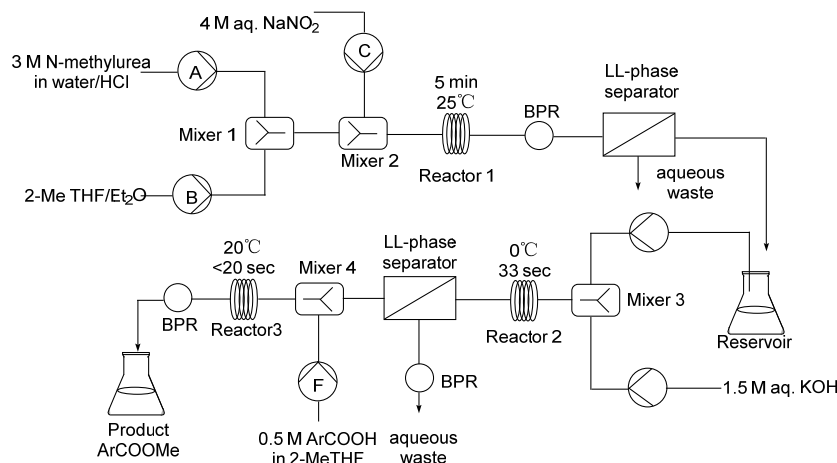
4 M aq. $NaNO_2$

C

3 M N-methylurea in water/HCl

A

Mixer 1

Mixer 2

5 min
25℃

Reactor 1

BPR

LL-phase separator

aqueous waste

2-Me THF/$Et_2O$

B

20℃
<20 sec

Mixer 4

LL-phase separator

0℃
33 sec

Mixer 3

BPR

Reactor3

Reactor 2

Reservoir

F

BPR

1.5 M aq. KOH

Product ArCOOMe

0.5 M ArCOOH in 2-MeTHF

aqueous waste